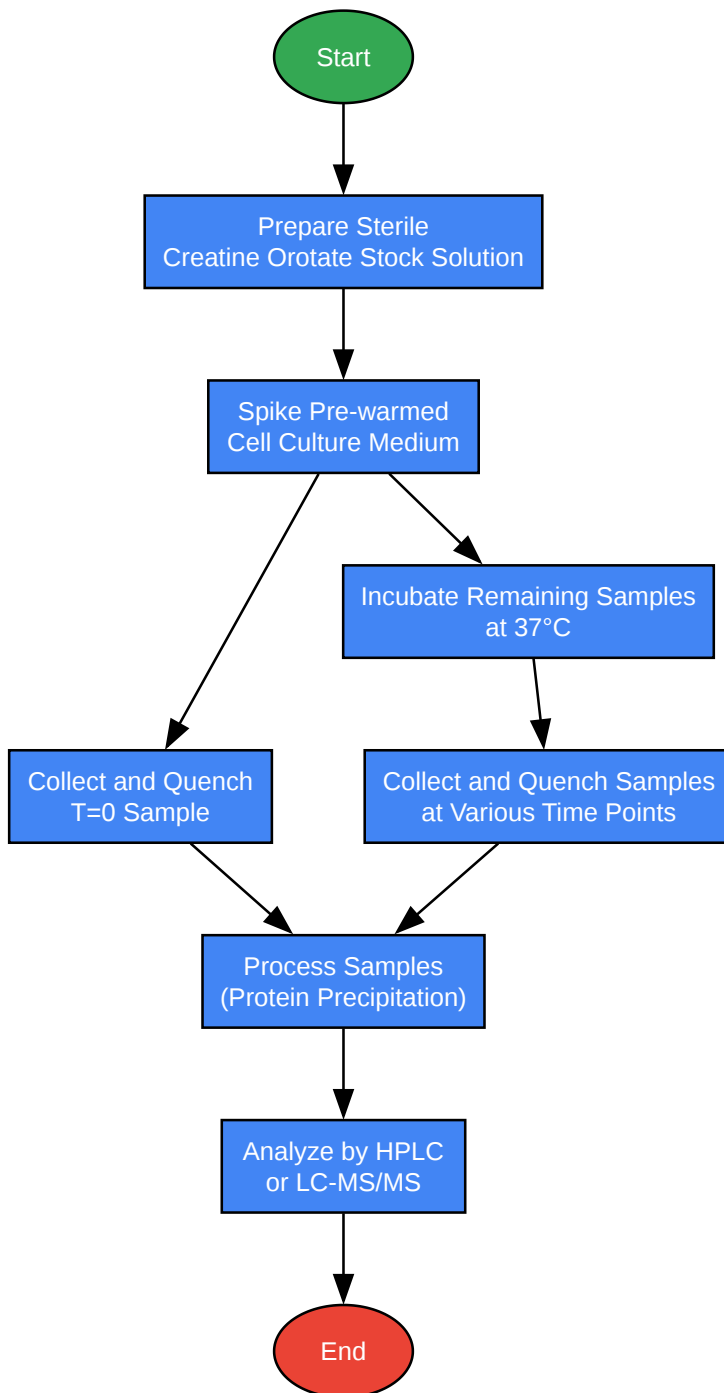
Start

Prepare Sterile
Creatine Orotate Stock Solution

Spike Pre-warmed
Cell Culture Medium

Incubate Remaining Samples
at 37°C

Collect and Quench
T=0 Sample

Collect and Quench Samples
at Various Time Points

Process Samples
(Protein Precipitation)

Analyze by HPLC
or LC-MS/MS

End